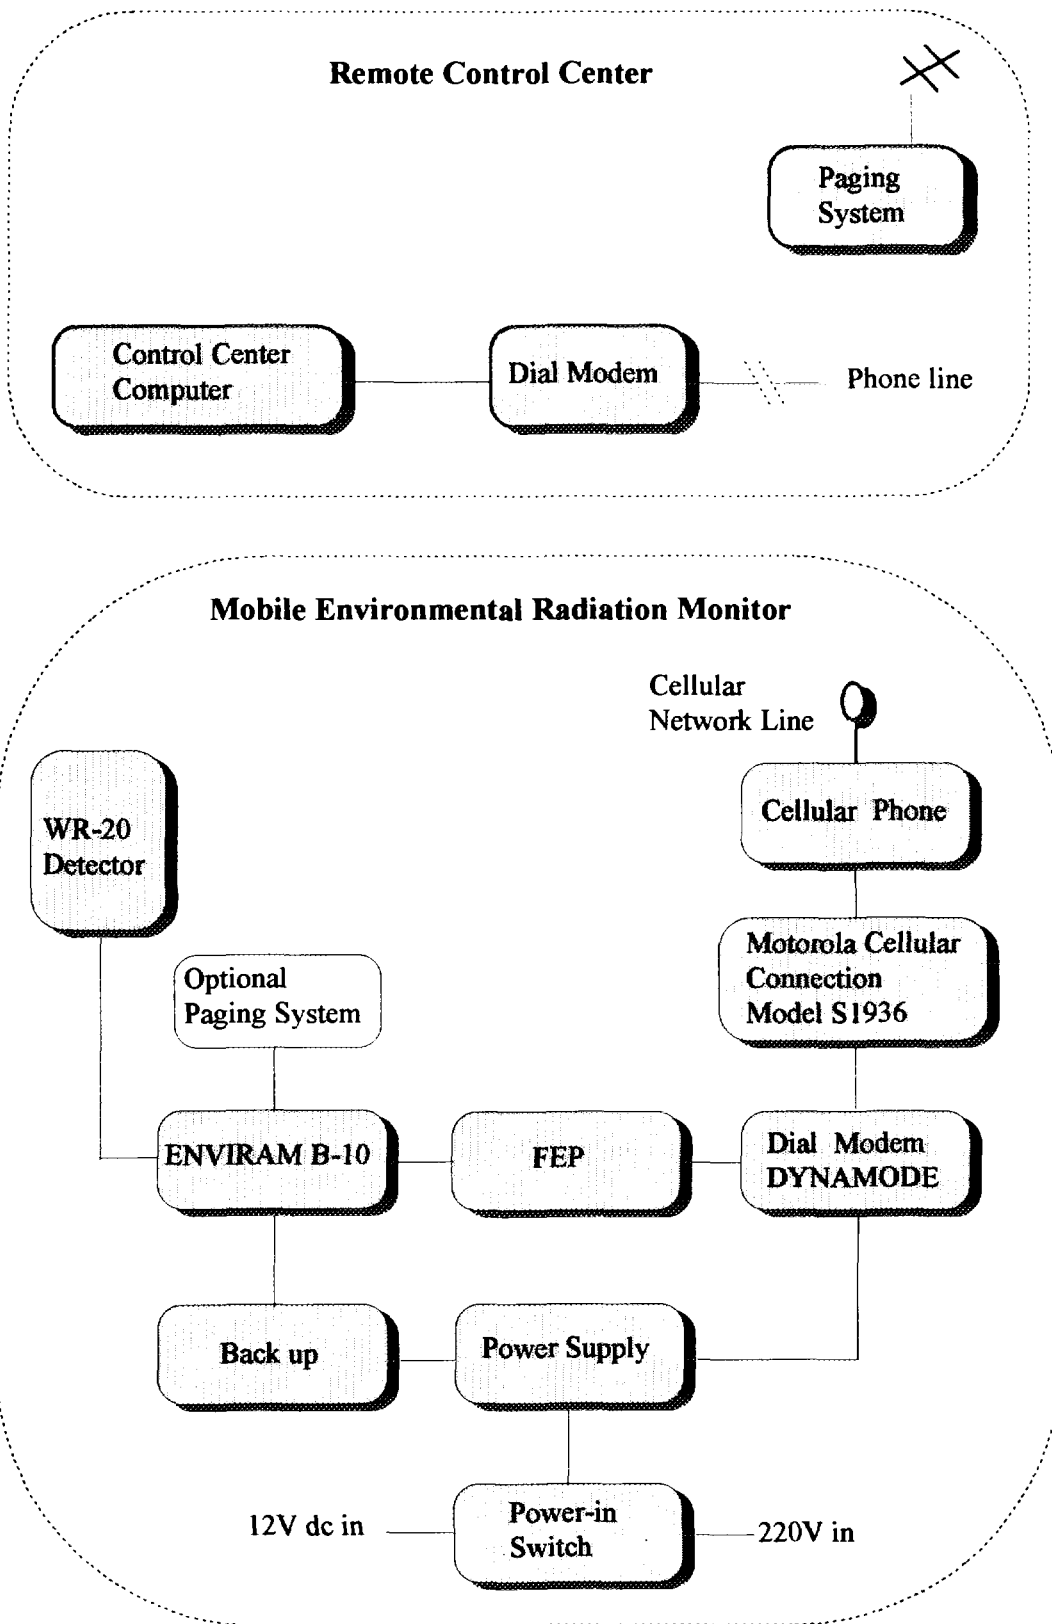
Remote Control Center

Paging System

Control Center Computer

Dial Modem

Phone line

Mobile Environmental Radiation Monitor

Cellular Network Line

WR-20 Detector

Cellular Phone

Motorola Cellular Connection Model S1936

Optional Paging System

ENVIRAM B-10

FEP

Dial Modem DYNAMODE

Back up

Power Supply

12V dc in

Power-in Switch

220V in